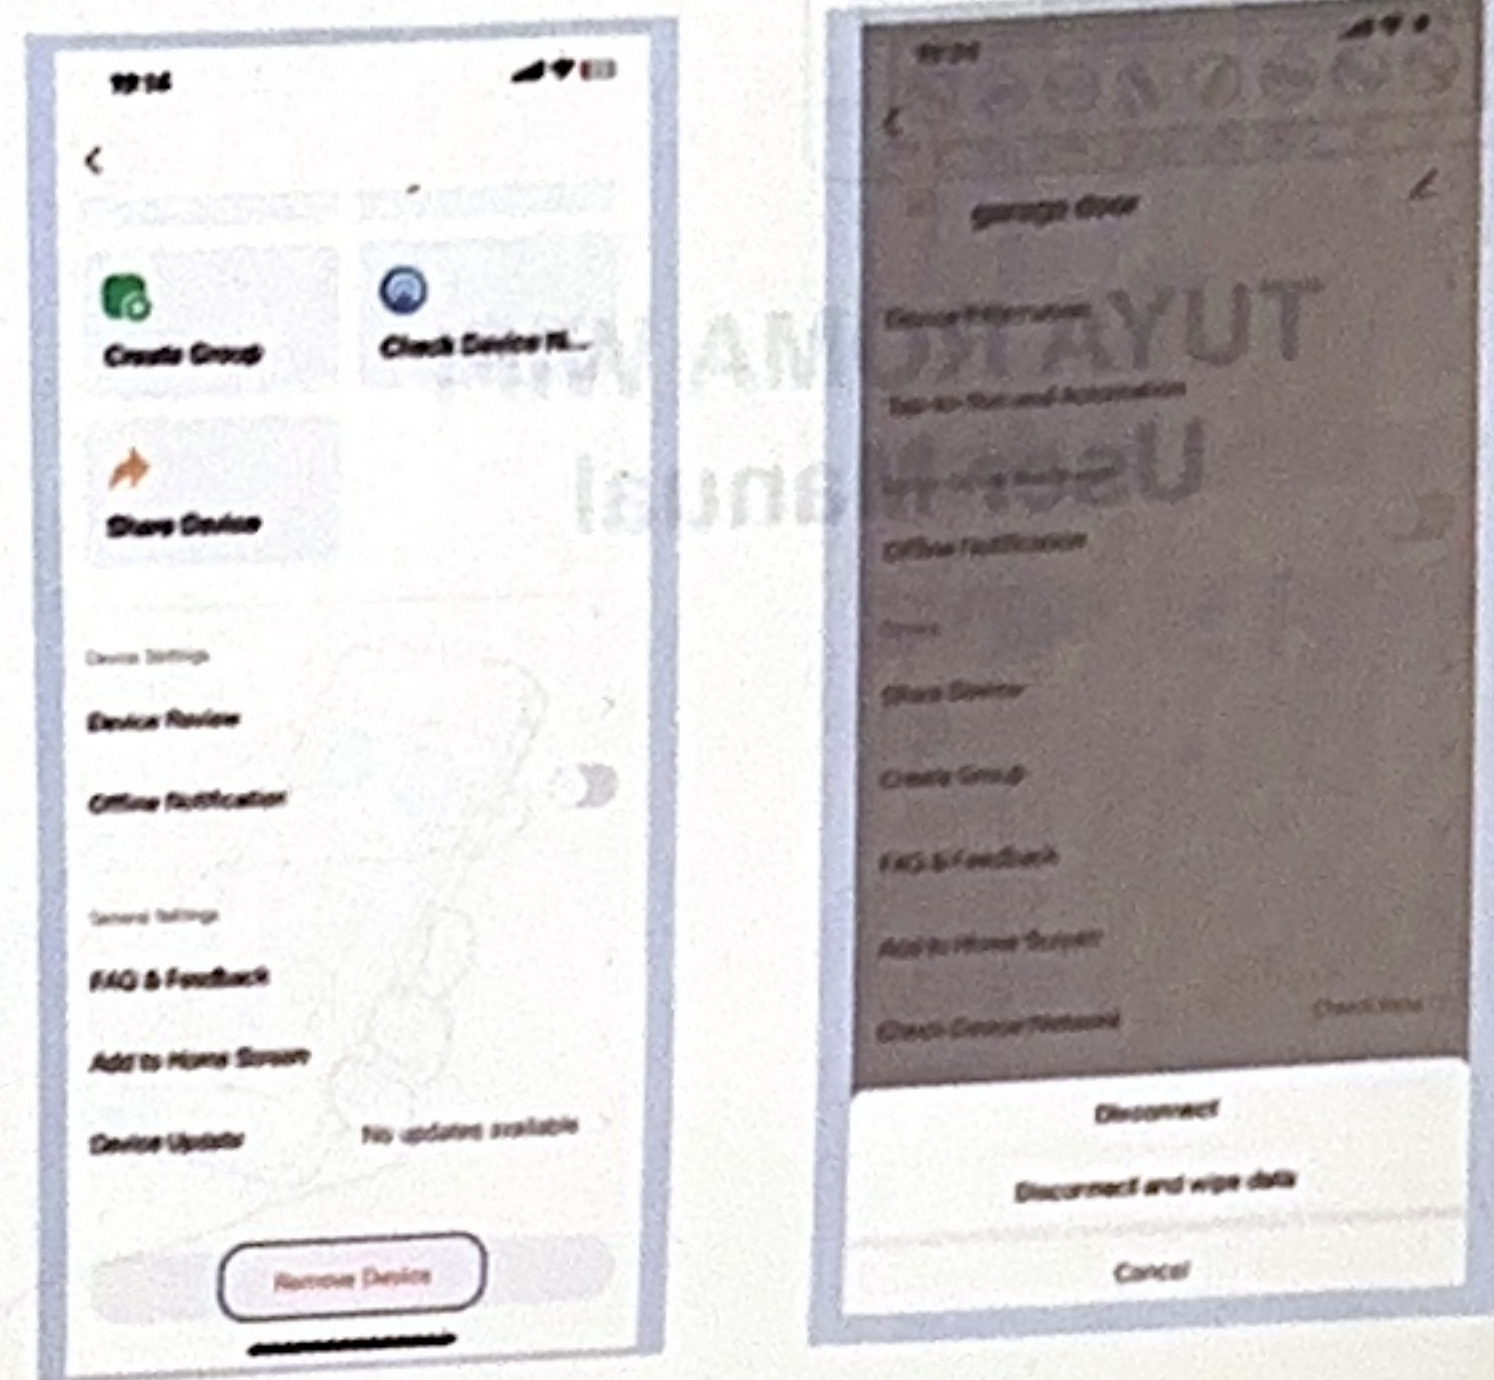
19:14

Create Group

Check Device N...

Share Device

Device Settings

Device Review

Offline Notification

General Settings

FAQ & Feedback

Add to Home Screen

Device Update

No updates available

Remove Device

19:14

garage door

Device Information

Tap-to-Run and Automation

Offline Notification

Others

Share Device

Create Group

FAQ & Feedback

Add to Home Screen

Check Device Network

Check Now

Disconnect

Disconnect and wipe data

Cancel